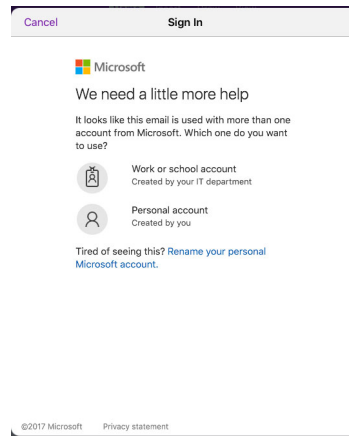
Cancel

Sign In

Microsoft

We need a little more help

It looks like this email is used with more than one account from Microsoft. Which one do you want to use?

Work or school account
Created by your IT department

Personal account
Created by you

Tired of seeing this? Rename your personal Microsoft account.

©2017 Microsoft

Privacy statement